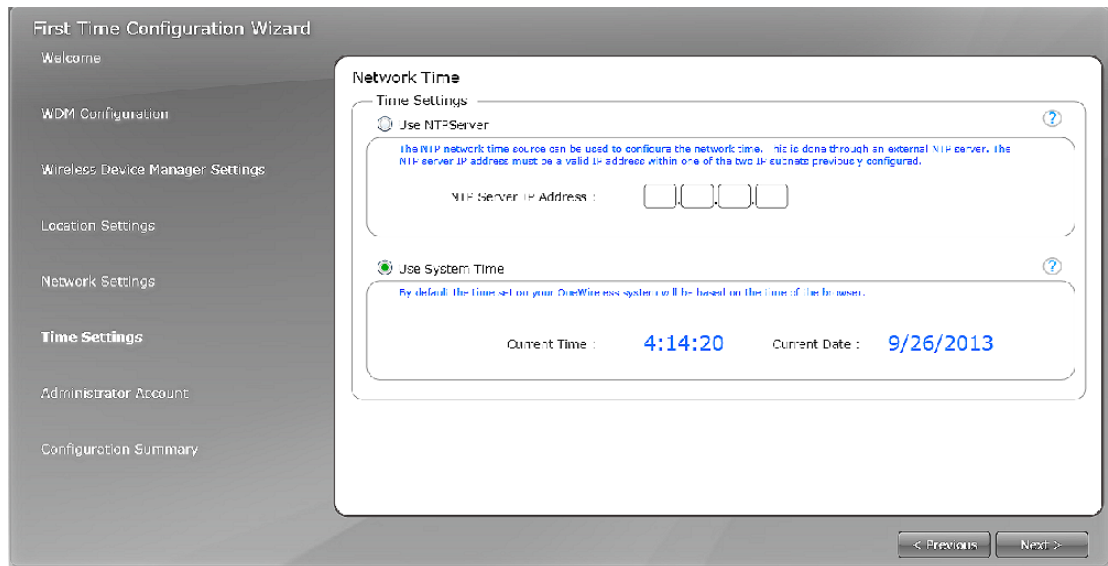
First Time Configuration Wizard

Welcome

WDM Configuration

Wireless Device Manager Settings

Location Settings

Network Settings

Time Settings

Administrator Account

Configuration Summary

Network Time

Time Settings

Use NTPServer

?

The NTP network time source can be used to configure the network time. This is done through an external NTP server. The NTP server IP address must be a valid IP address within one of the two IP subnets previously configured.

NTP Server IP Address :

Use System Time

?

By default the time set on your OneWireless system will be based on the time of the browser.

Current Time : 4:14:20 Current Date : 9/26/2013

< Previous Next >